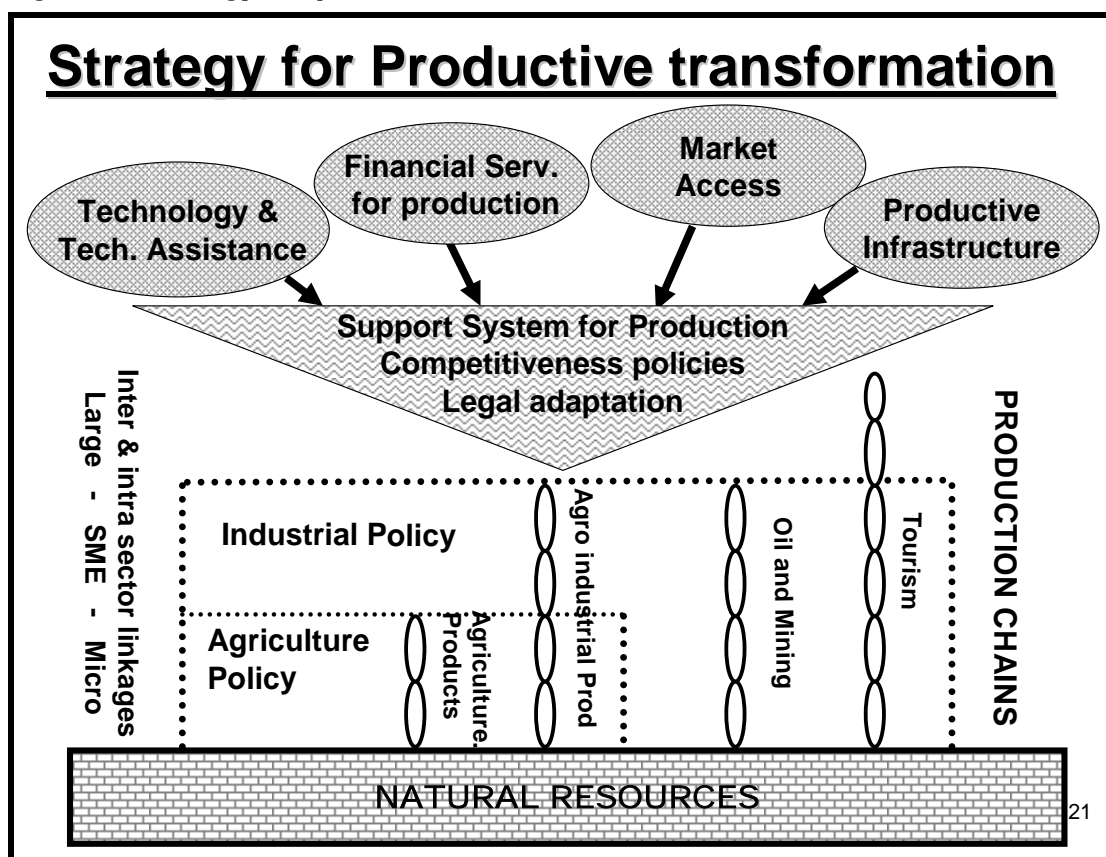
Strategy for Productive transformation

Technology & Tech. Assistance

Financial Serv. for production

Market Access

Productive Infrastructure

Support System for Production
Competitiveness policies
Legal adaptation

Inter & intra sector linkages
Large - SME - Micro

Industrial Policy

Agriculture Policy

Agriculture. Products

Agro industrial Prod

Oil and Mining

Tourism

PRODUCTION CHAINS

NATURAL RESOURCES

21